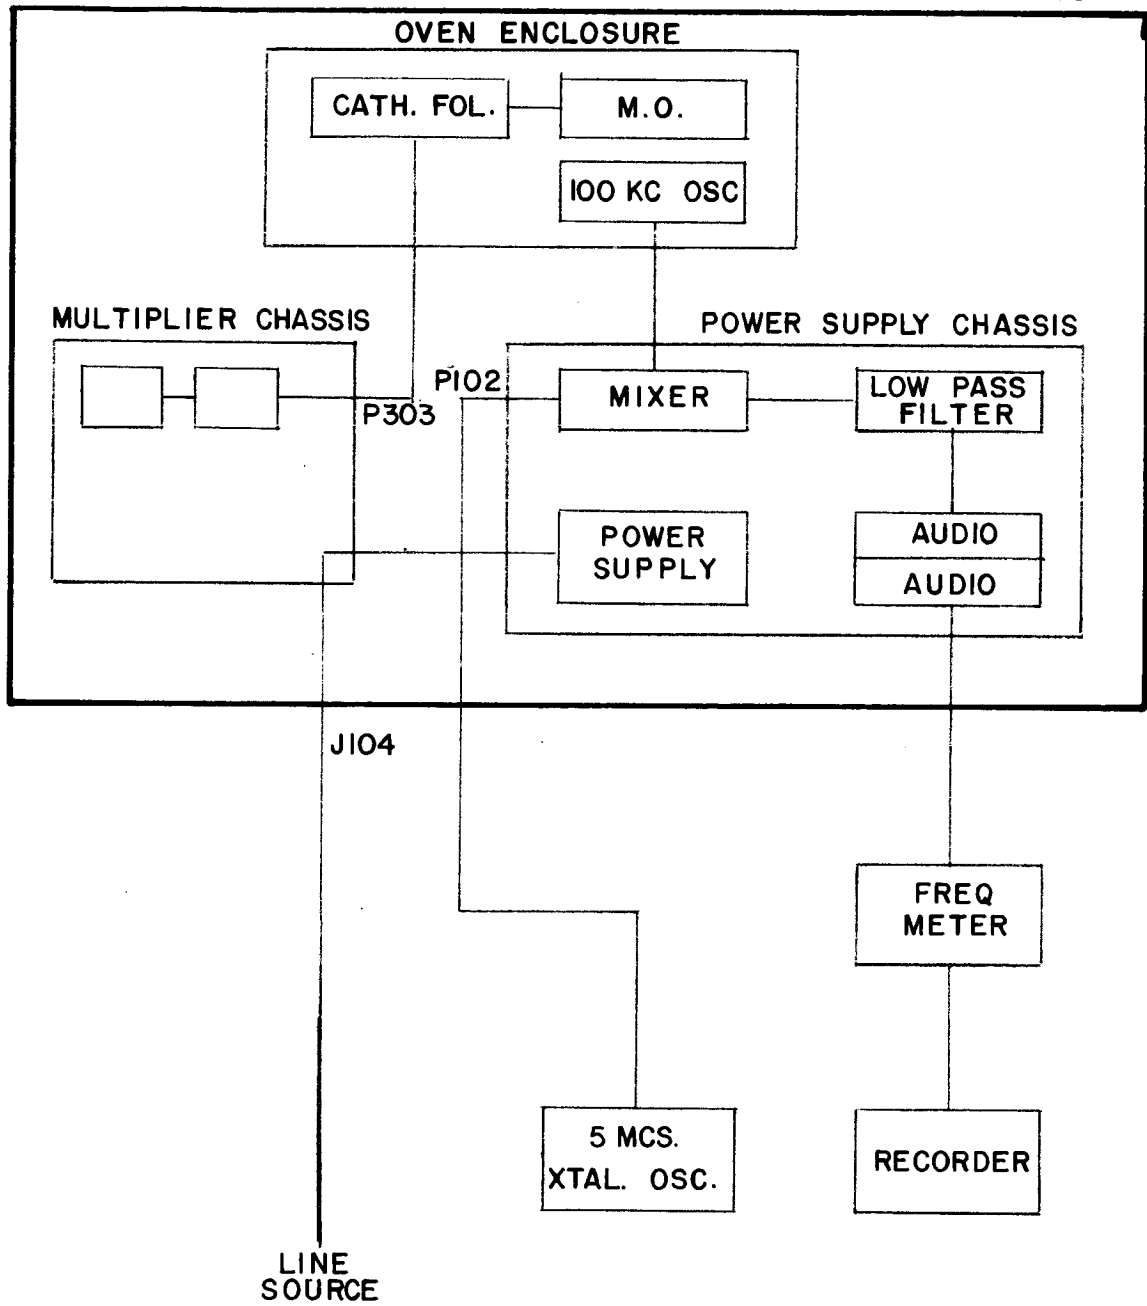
OVEN ENCLOSURE

CATH. FOL.

M.O.

100 KC OSC

MULTIPLIER CHASSIS

POWER SUPPLY CHASSIS

P102

P303

MIXER

LOW PASS FILTER

POWER SUPPLY

AUDIO

AUDIO

J104

FREQ METER

5 MCS. XTAL. OSC.

RECORDER

LINE SOURCE